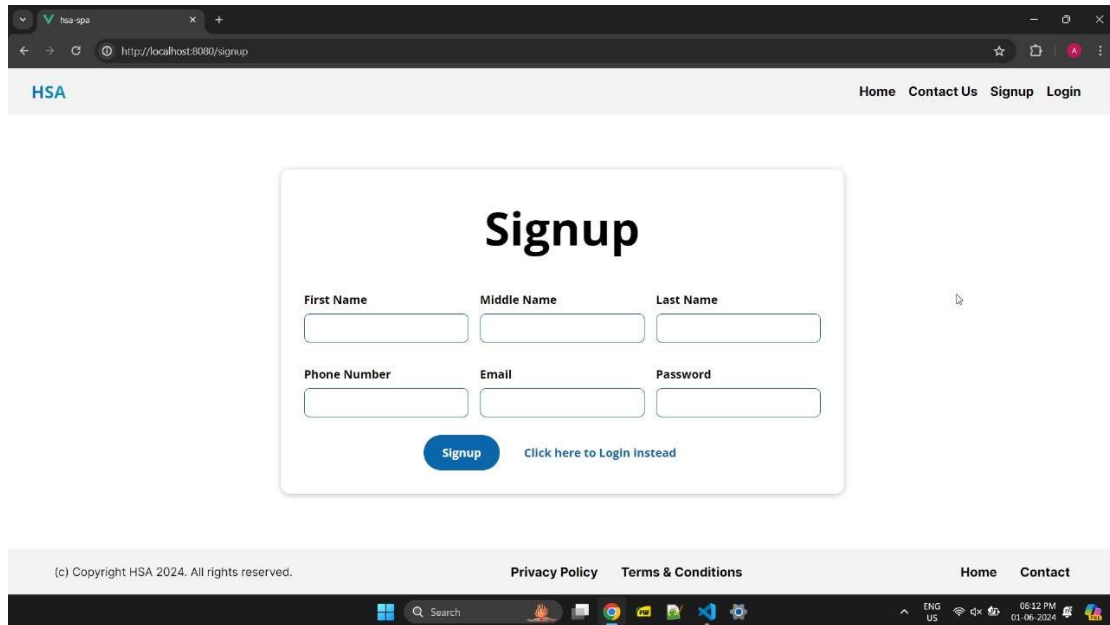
hsa-spa
http://localhost:8080/signup

HSA
Home Contact Us Signup Login

Signup

First Name
Middle Name
Last Name
Phone Number
Email
Password

Signup
Click here to Login instead

(c) Copyright HSA 2024. All rights reserved.
Privacy Policy
Terms & Conditions
Home
Contact

Search
ENG US
06:12 PM 01-06-2024